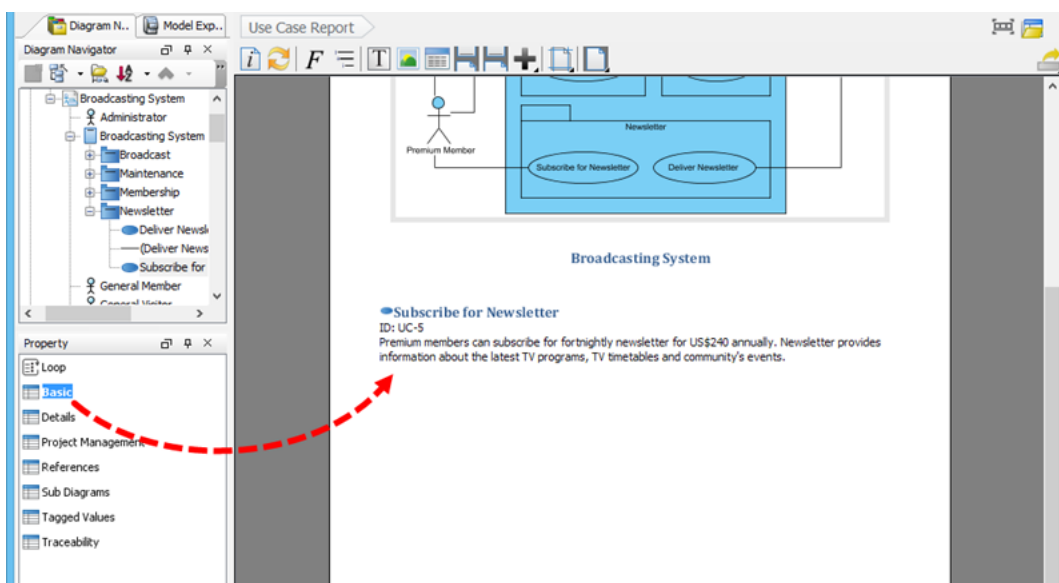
Diagram N...
Model Exp...
Use Case Report
Diagram Navigator
Broadcasting System
Administrator
Broadcasting System
Broadcast
Maintenance
Membership
Newsletter
Deliver Newsl
(Deliver News
Subscribe for
General Member
General Visitor
Property
Loop
Basic
Details
Project Management
References
Sub Diagrams
Tagged Values
Traceability
Premium Member
Newsletter
Subscribe for Newsletter
Deliver Newsletter

Broadcasting System

Subscribe for Newsletter
ID: UC-5
Premium members can subscribe for fortnightly newsletter for US$240 annually. Newsletter provides information about the latest TV programs, TV timetables and community's events.